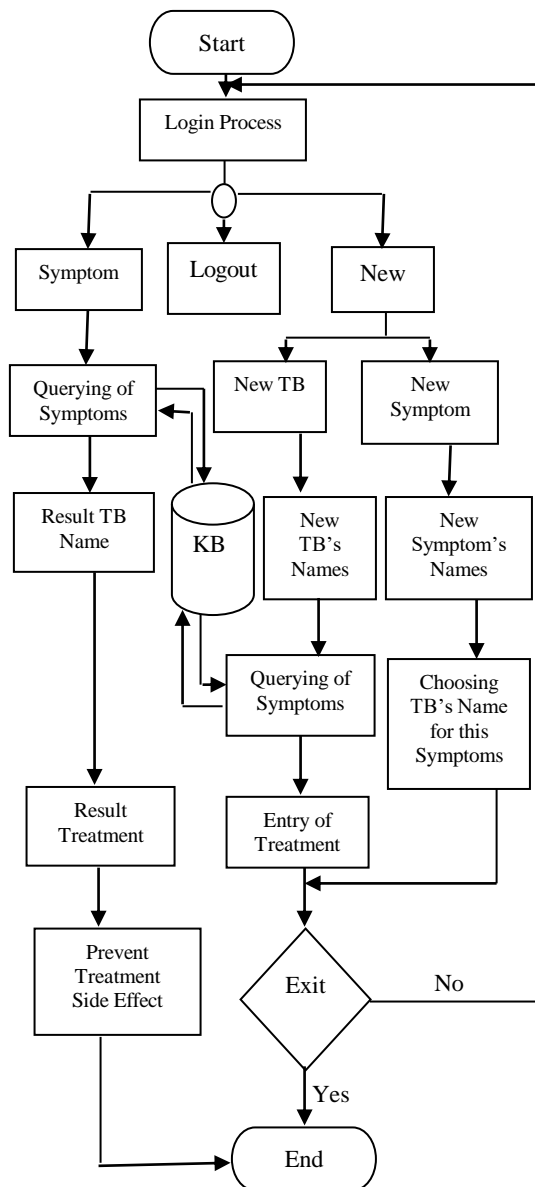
Start

Login Process

Symptom

Logout

New

Querying of Symptoms

New TB

New Symptom

Result TB Name

KB

New TB's Names

New Symptom's Names

Querying of Symptoms

Choosing TB's Name for this Symptoms

Result Treatment

Entry of Treatment

Prevent Treatment Side Effect

Exit

No

Yes

End